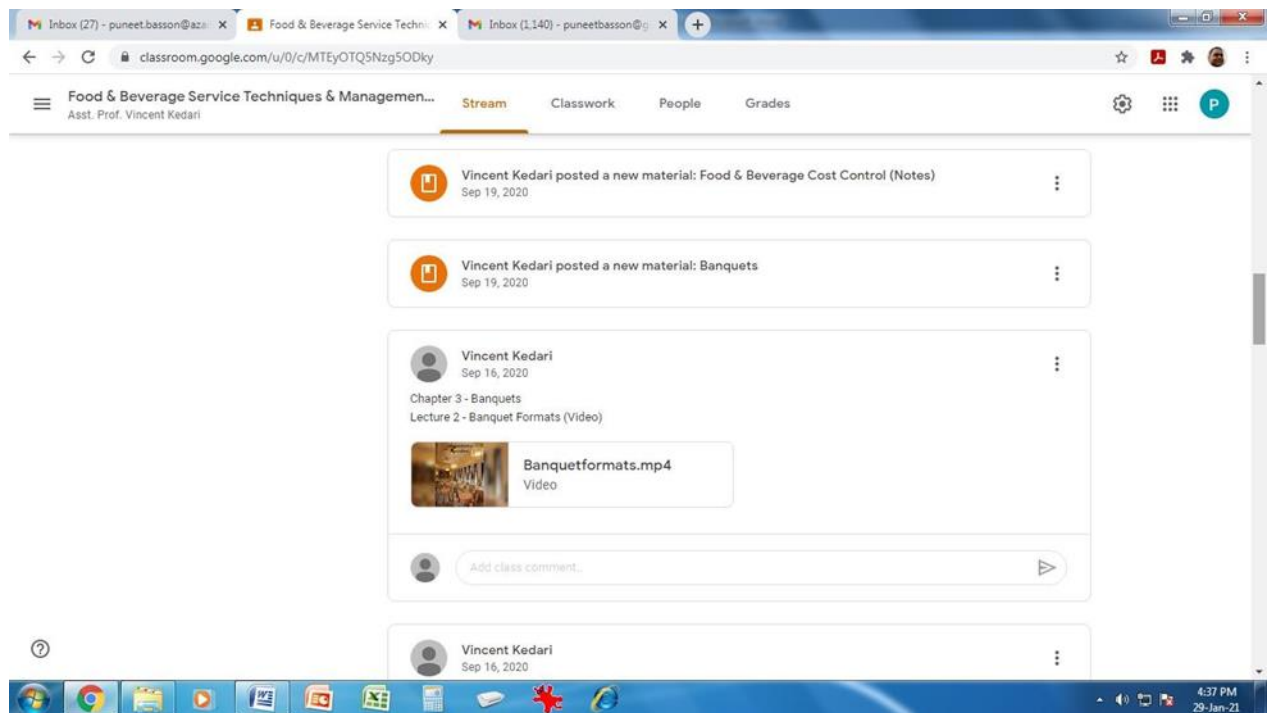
M Inbox (27) - puneet.basson@aza ×
Food & Beverage Service Techni ×
M Inbox (1,140) - puneetbasson@g ×
+

classroom.google.com/u/0/c/MTEyOTQ5Nzg5ODky

Food & Beverage Service Techniques & Managemen...
Asst. Prof. Vincent Kedari

Stream
Classwork
People
Grades

P

Vincent Kedari posted a new material: Food & Beverage Cost Control (Notes)
Sep 19, 2020

Vincent Kedari posted a new material: Banquets
Sep 19, 2020

Vincent Kedari
Sep 16, 2020

Chapter 3 - Banquets
Lecture 2 - Banquet Formats (Video)

Banquetformats.mp4
Video

Add class comment...

Vincent Kedari
Sep 16, 2020

4:37 PM
29-Jan-21